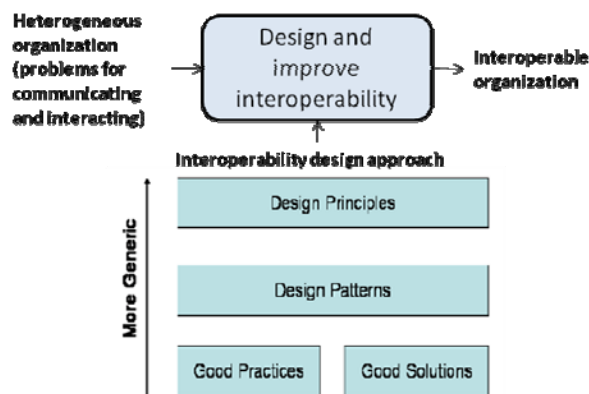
Heterogeneous organization (problems for communicating and interacting)

Design and improve interoperability

Interoperable organization

Interoperability design approach

More Generic

Design Principles

Design Patterns

Good Practices

Good Solutions